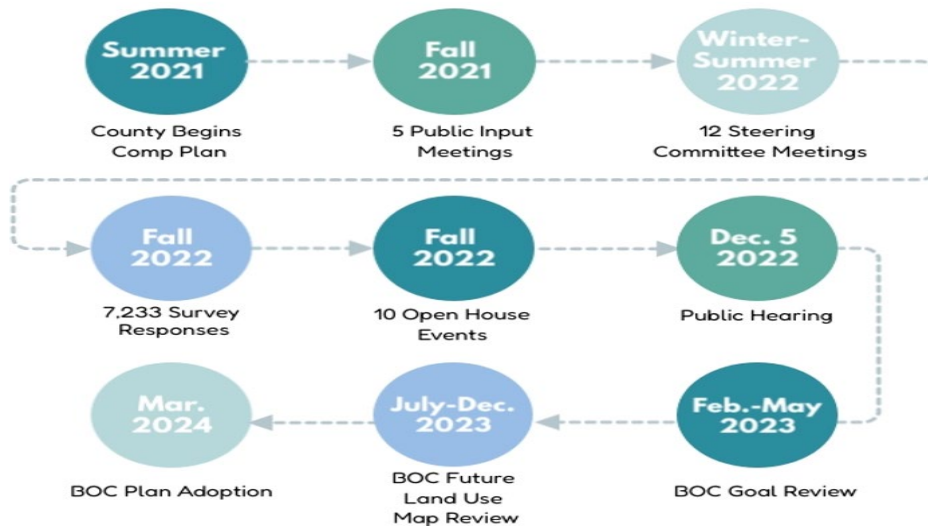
Summer 2021
County Begins Comp Plan

Fall 2021
5 Public Input Meetings

Winter-Summer 2022
12 Steering Committee Meetings

Fall 2022
7,233 Survey Responses

Fall 2022
10 Open House Events

Dec. 5 2022
Public Hearing

Feb.-May 2023
BOC Goal Review

July-Dec. 2023
BOC Future Land Use Map Review

Mar. 2024
BOC Plan Adoption